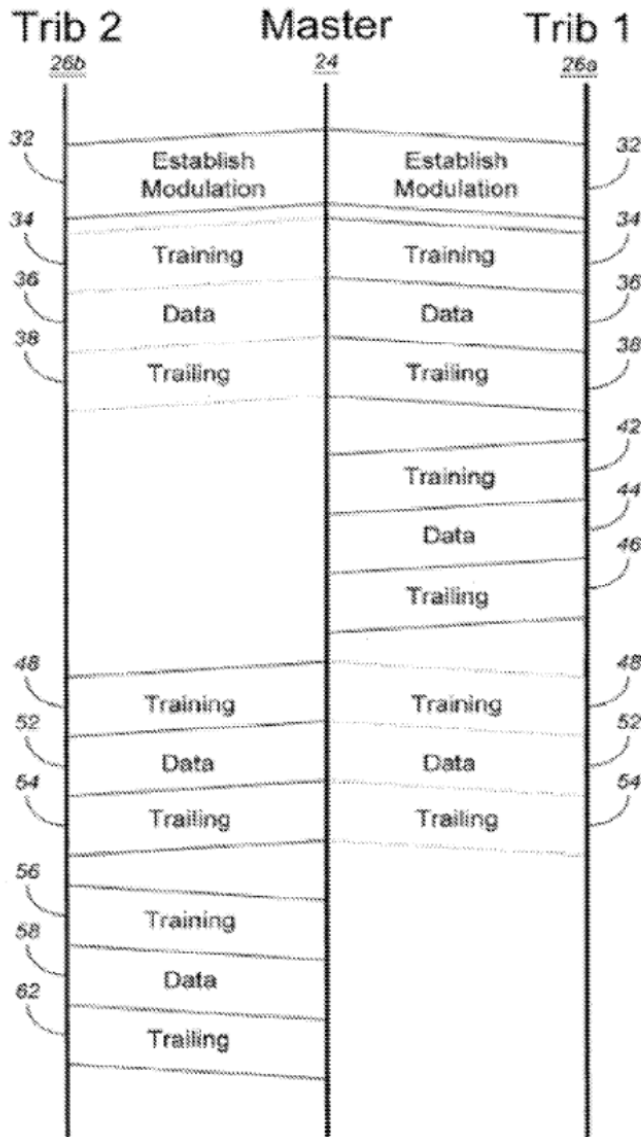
Trib 2 Master Trib 1
26b 24 26a

32 Establish Modulation Establish Modulation 32
34 Training Training 34
36 Data Data 36
38 Trailing Trailing 38

42
Training
44
Data
46
Trailing

48 Training Training 48
52 Data Data 52
54 Trailing Trailing 54

56
Training
58
Data
62
Trailing